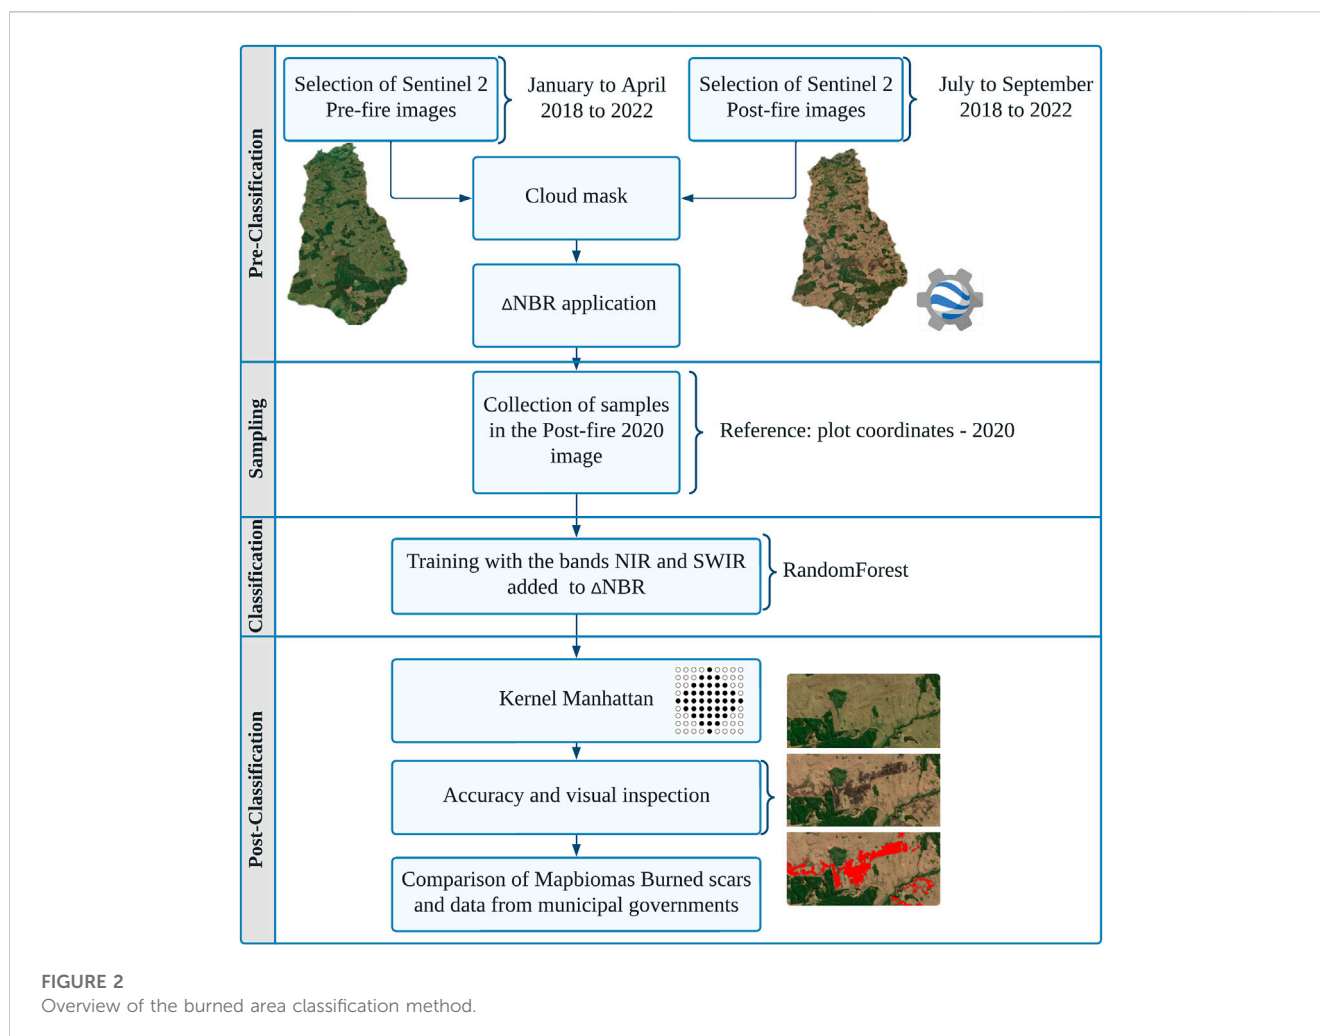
Pre-Classification

Selection of Sentinel 2 Pre-fire images

January to April 2018 to 2022

Selection of Sentinel 2 Post-fire images

July to September 2018 to 2022

Cloud mask

ΔNBR application

Sampling

Collection of samples in the Post-fire 2020 image

Reference: plot coordinates - 2020

Classification

Training with the bands NIR and SWIR added to ΔNBR

RandomForest

Post-Classification

Kernel Manhattan

Accuracy and visual inspection

Comparison of Mapbiomas Burned scars and data from municipal governments

FIGURE 2
Overview of the burned area classification method.